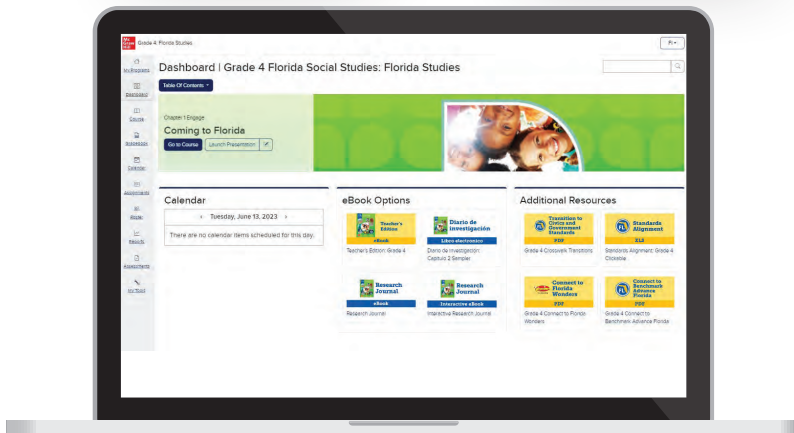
Mc Graw Hill

Grade 4: Florida Studies

FI

My Programs

Standards

Course

Bookmarks

Calendar

Assignments

Books

Results

Assessments

My Tools

Dashboard | Grade 4 Florida Social Studies: Florida Studies

Table Of Contents

Chapter 1 Engage

Coming to Florida

Go to Course

Launch Presentation

Calendar

‹ Tuesday, June 13, 2023 ›

There are no calendar items scheduled for this day.

eBook Options

Teacher's Edition

eBook

Teacher's Edition: Grade 4

Diario de investigación

Libro electrónico

Diario de investigación: Capítulo 2 Sampler

Research Journal

eBook

Research Journal

Research Journal

Interactive eBook

Interactive Research Journal

Additional Resources

Transition to Civics and Government Standards

PDF

Grade 4 Crosswalk Transitions

Standards Alignment

ELS

Standards Alignment: Grade 4 Clickable

Connect to Florida Wonders

PDF

Grade 4 Connect to Florida Wonders

Connect to Benchmark Advance Florida

PDF

Grade 4 Connect to Benchmark Advance Florida